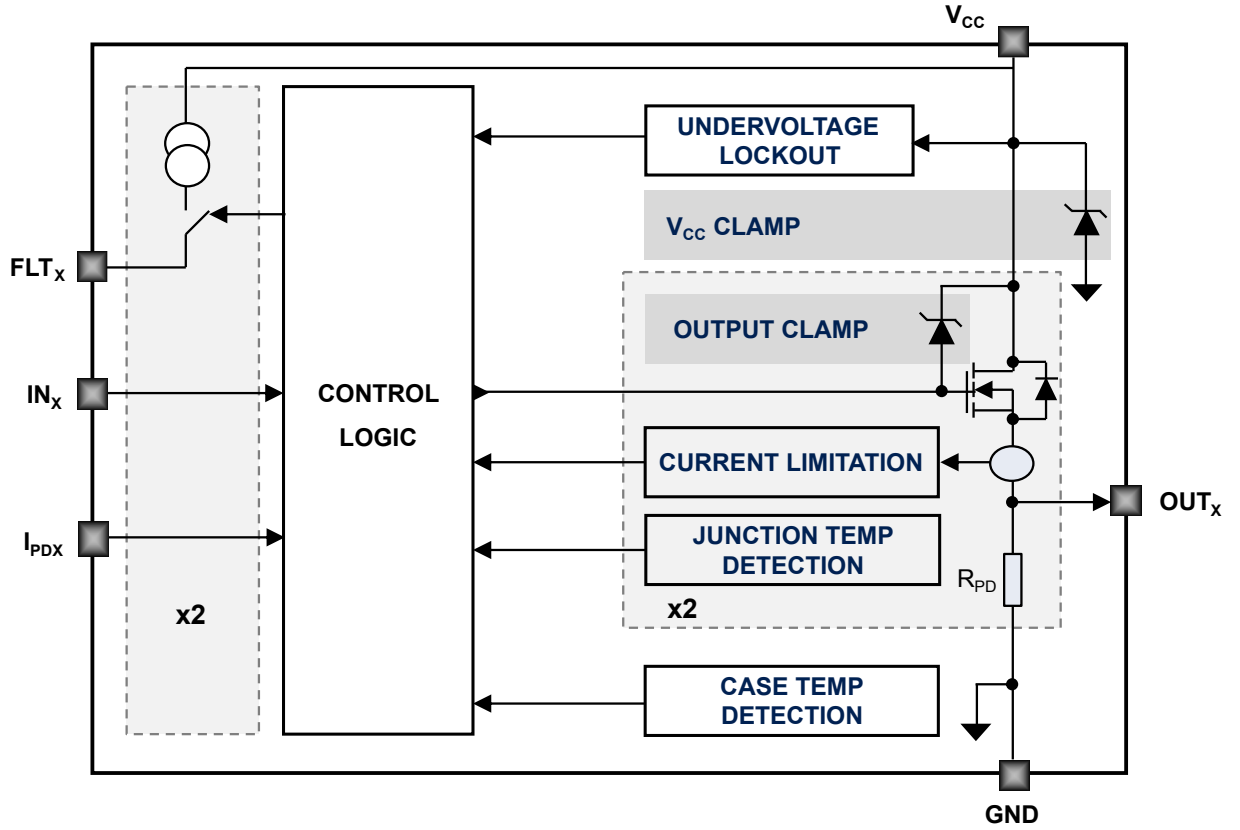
$V_{CC}$

UNDERVOLTAGE LOCKOUT

$V_{CC}$ CLAMP

$FLT_X$

OUTPUT CLAMP

$IN_X$

CONTROL LOGIC

CURRENT LIMITATION

$OUT_X$

$I_{PDX}$

JUNCTION TEMP DETECTION

$R_{PD}$

x2

x2

CASE TEMP DETECTION

GND